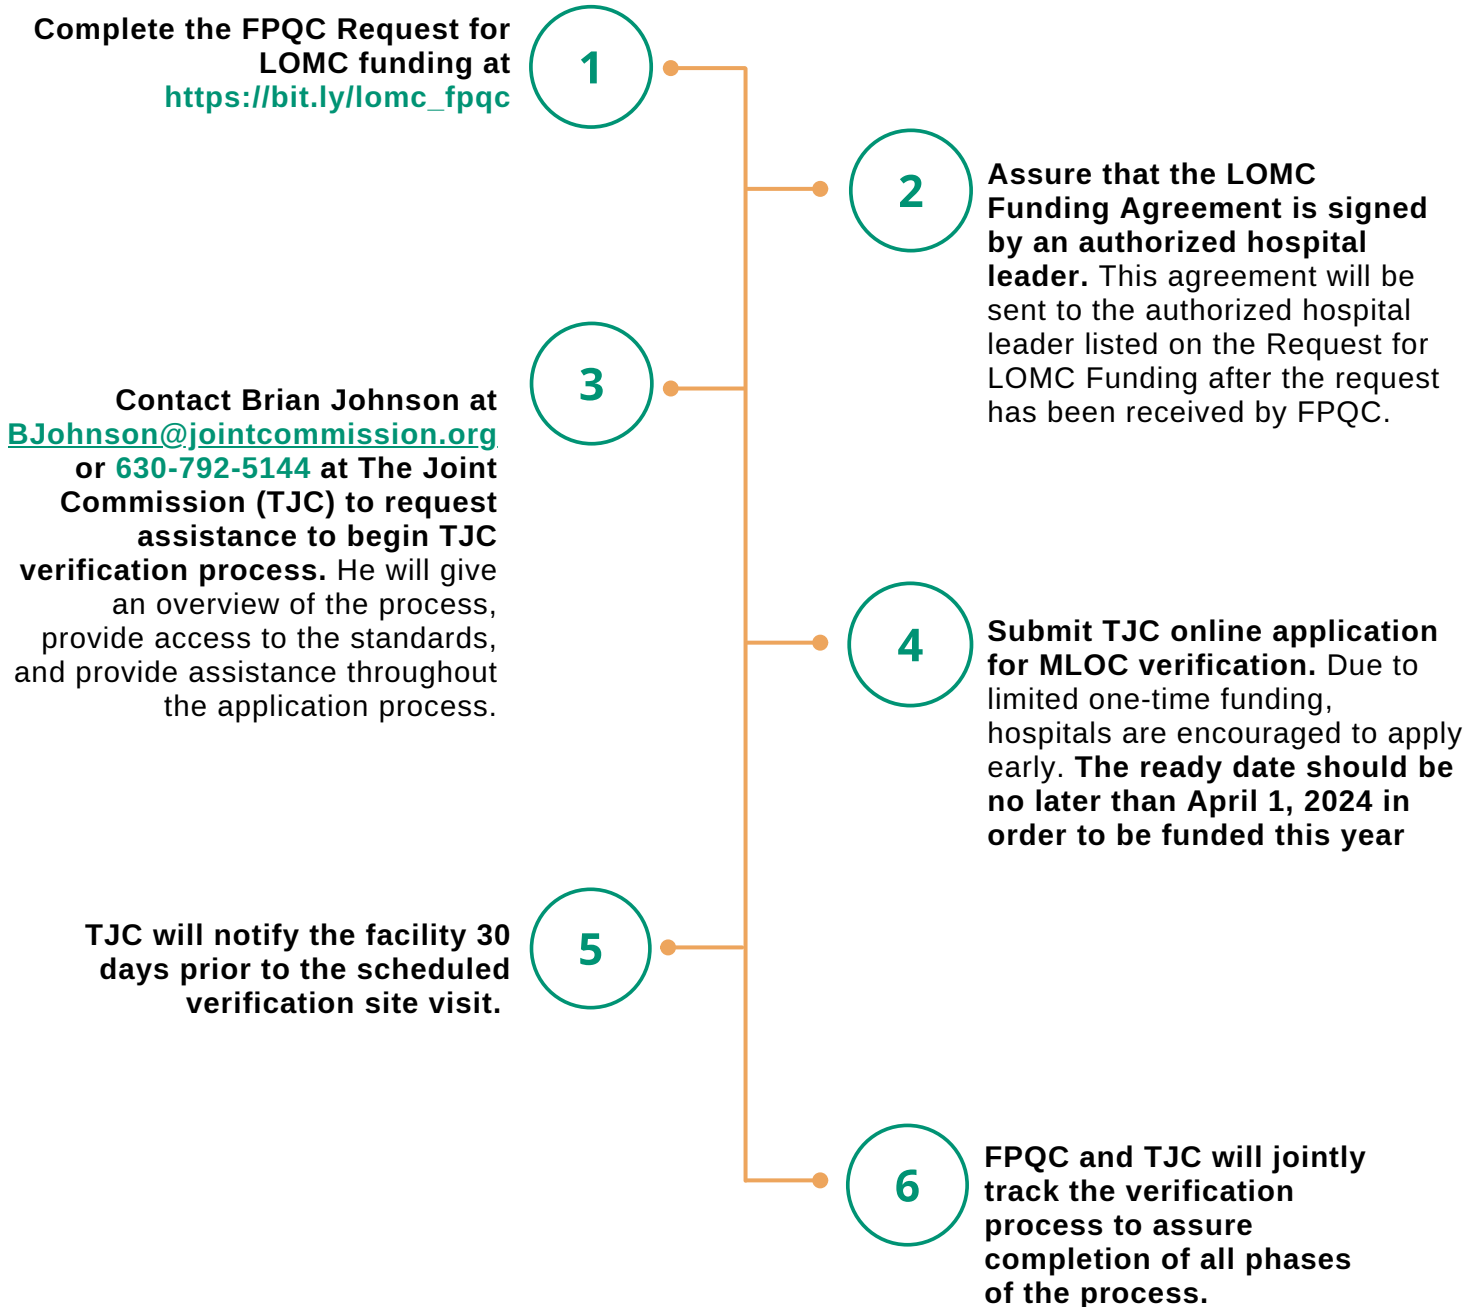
Complete the FPQC Request for LOMC funding at https://bit.ly/lomc_fpqc

1

2

Assure that the LOMC Funding Agreement is signed by an authorized hospital leader. This agreement will be sent to the authorized hospital leader listed on the Request for LOMC Funding after the request has been received by FPQC.

3

Contact Brian Johnson at BJohnson@jointcommission.org or 630-792-5144 at The Joint Commission (TJC) to request assistance to begin TJC verification process. He will give an overview of the process, provide access to the standards, and provide assistance throughout the application process.

4

Submit TJC online application for MLOC verification. Due to limited one-time funding, hospitals are encouraged to apply early. The ready date should be no later than April 1, 2024 in order to be funded this year

TJC will notify the facility 30 days prior to the scheduled verification site visit.

5

6

FPQC and TJC will jointly track the verification process to assure completion of all phases of the process.